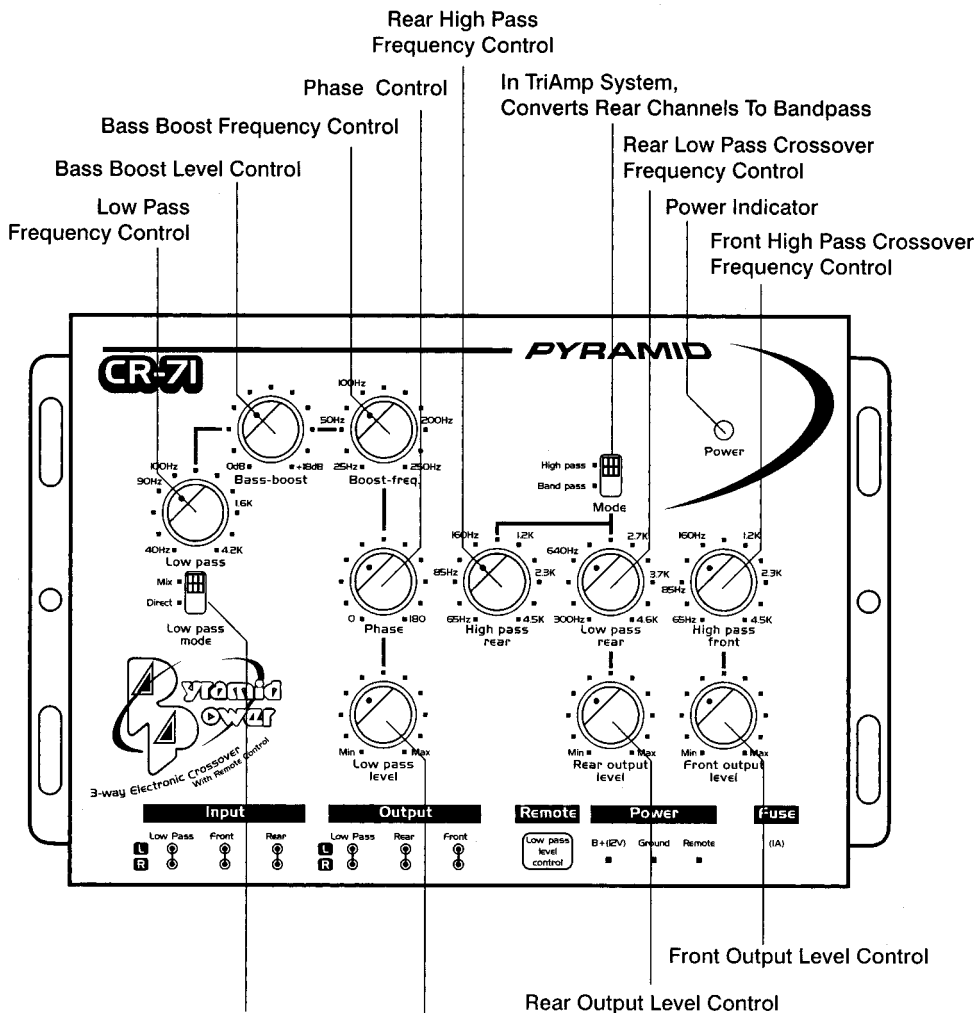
Rear High Pass Frequency Control

Phase Control

In TriAmp System, Converts Rear Channels To Bandpass

Bass Boost Frequency Control

Rear Low Pass Crossover Frequency Control

Bass Boost Level Control

Power Indicator

Low Pass Frequency Control

Front High Pass Crossover Frequency Control

CR-71

PYRAMID

100Hz

50Hz

200Hz

0dB

+18dB

25Hz

250Hz

Bass-boost

Boost-freq.

Power

High pass

Band pass

Mode

100Hz

90Hz

1.6K

40Hz

4.2K

Low pass

160Hz

1.2K

640Hz

2.7K

160Hz

1.2K

85Hz

2.3K

3.7K

2.3K

85Hz

65Hz

4.5K

300Hz

4.6K

65Hz

4.5K

0

180

Phase

High pass rear

Low pass rear

High pass front

Mix

Direct

Low pass mode

Pyramid Power

3-way Electronic Crossover With Remote Control

Min

Max

Low pass level

Min

Max

Rear output level

Min

Max

Front output level

Input

Low Pass

Front

Rear

L

R

Output

Low Pass

Rear

Front

L

R

Remote

Low pass level control

Power

B+(12V)

Ground

Remote

Fuse

(1A)

Front Output Level Control

Rear Output Level Control